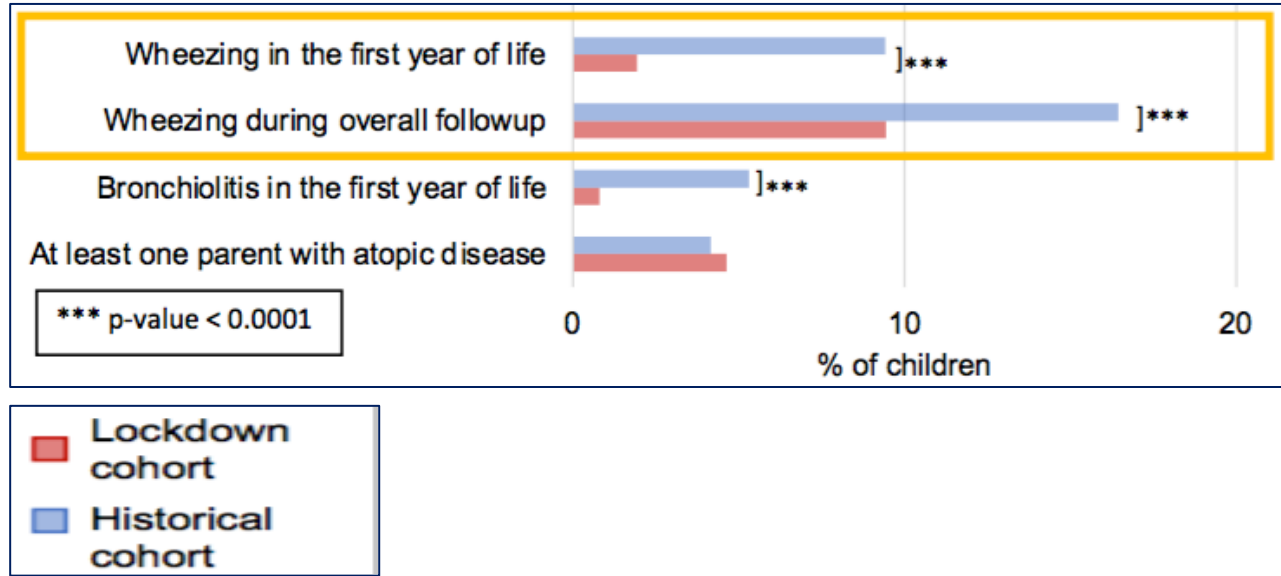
Wheezing in the first year of life
]***

Wheezing during overall followup
]***

Bronchiolitis in the first year of life
]***

At least one parent with atopic disease

*** p-value < 0.0001

0
10
20
% of children

Lockdown cohort
Historical cohort